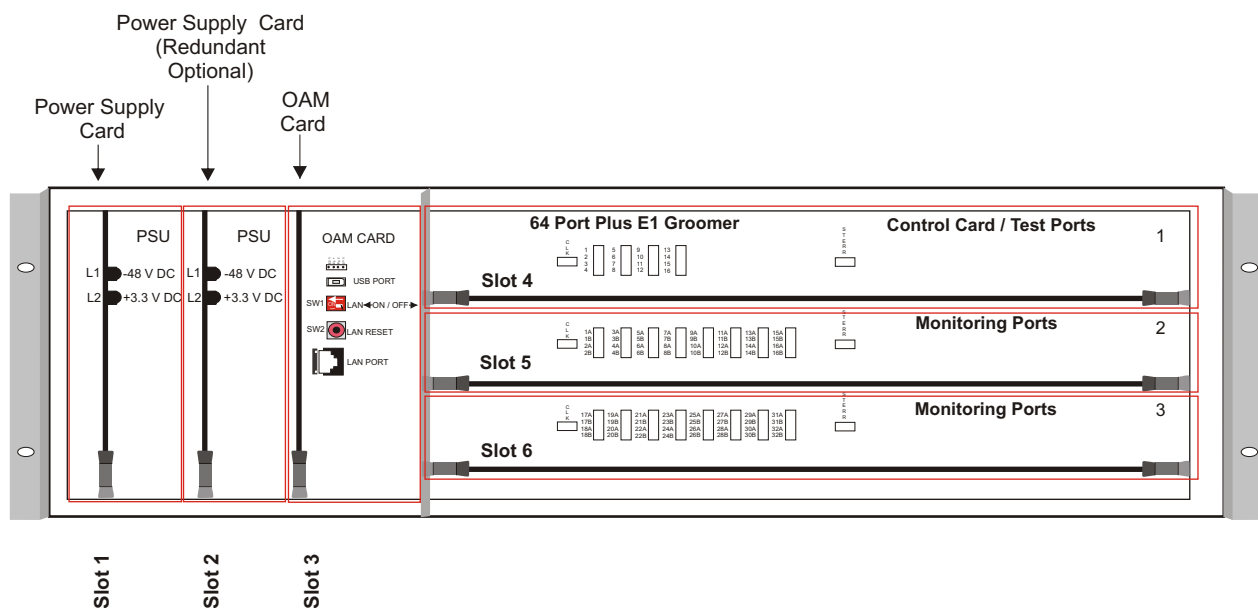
Power Supply Card (Redundant Optional)

Power Supply Card

OAM Card

PSU
L1 -48 V DC
L2 +3.3 V DC

PSU
L1 -48 V DC
L2 +3.3 V DC

OAM CARD
USB PORT
SW1 LAN◄ON / OFF►
SW2 LAN RESET
LAN PORT

64 Port Plus E1 Groomer
Control Card / Test Ports
1
CLK
1 2 3 4
5 6 7 8
9 10 11 12
13 14 15 16
STERR
Slot 4

Monitoring Ports
2
CLK
1A 1B 2A 2B
3A 3B 4A 4B
5A 5B 6A 6B
7A 7B 8A 8B
9A 9B 10A 10B
11A 11B 12A 12B
13A 13B 14A 14B
15A 15B 16A 16B
STERR
Slot 5

Monitoring Ports
3
CLK
17A 17B 18A 18B
19A 19B 20A 20B
21A 21B 22A 22B
23A 23B 24A 24B
25A 25B 26A 26B
27A 27B 28A 28B
29A 29B 30A 30B
31A 31B 32A 32B
STERR
Slot 6

Slot 1
Slot 2
Slot 3